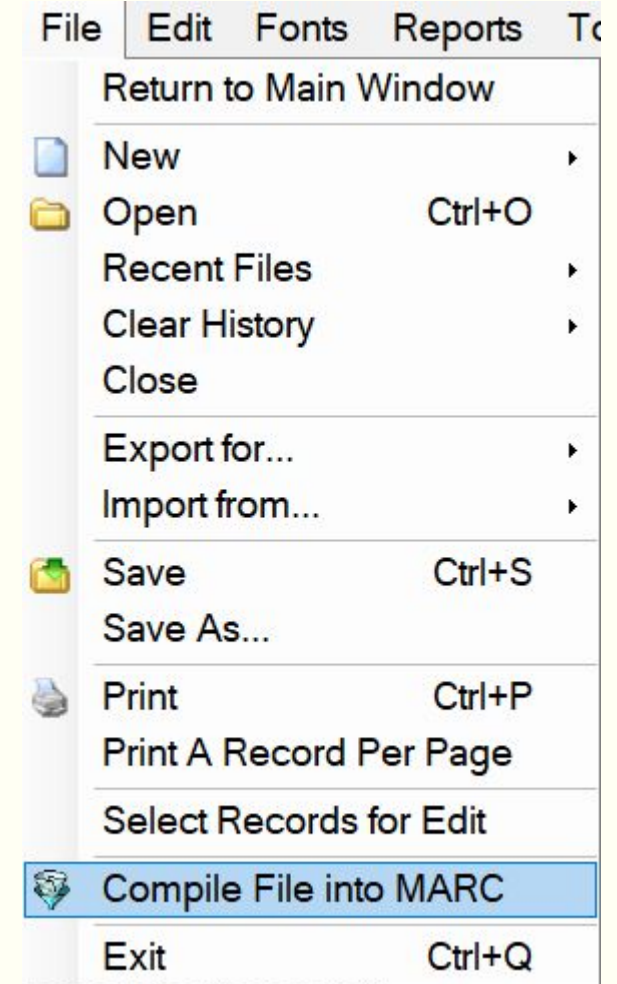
File Edit Fonts Reports To

Return to Main Window

New

Open Ctrl+O

Recent Files

Clear History

Close

Export for...

Import from...

Save Ctrl+S

Save As...

Print Ctrl+P

Print A Record Per Page

Select Records for Edit

Compile File into MARC

Exit Ctrl+Q